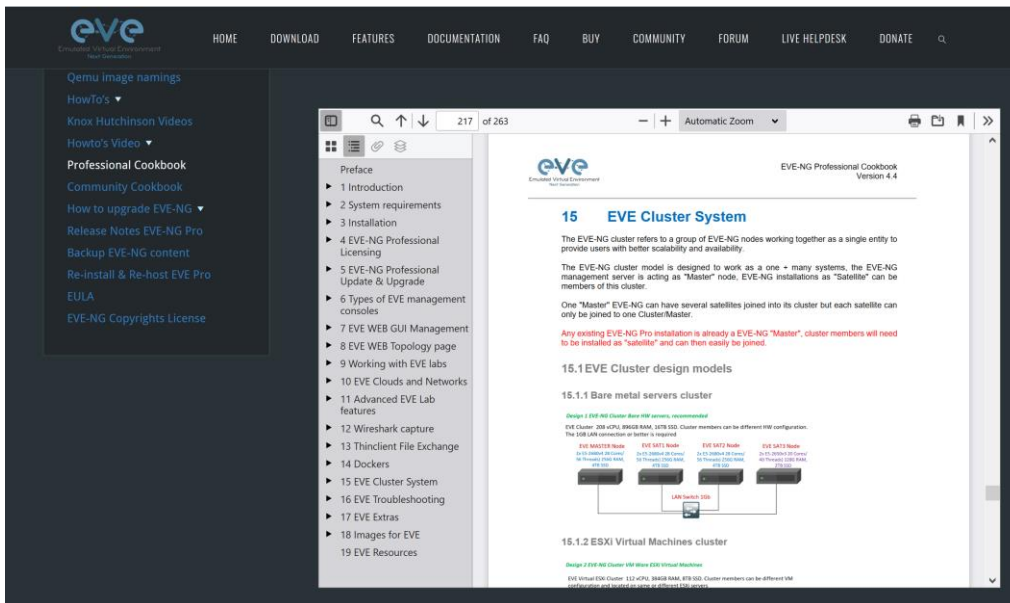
eve
Emulated Virtual Environment
Next Generation

HOME DOWNLOAD FEATURES DOCUMENTATION FAQ BUY COMMUNITY FORUM LIVE HELPDESK DONATE

Qemu image namings
HowTo's ▾
Knox Hutchinson Videos
Howto's Video ▾
Professional Cookbook
Community Cookbook
How to upgrade EVE-NG ▾
Release Notes EVE-NG Pro
Backup EVE-NG content
Re-install & Re-host EVE Pro
EULA
EVE-NG Copyrights License

217 of 263
Automatic Zoom

Preface
1 Introduction
2 System requirements
3 Installation
4 EVE-NG Professional Licensing
5 EVE-NG Professional Update & Upgrade
6 Types of EVE management consoles
7 EVE WEB GUI Management
8 EVE WEB Topology page
9 Working with EVE labs
10 EVE Clouds and Networks
11 Advanced EVE Lab features
12 Wireshark capture
13 Thinclient File Exchange
14 Dockers
15 EVE Cluster System
16 EVE Troubleshooting
17 EVE Extras
18 Images for EVE
19 EVE Resources

eve
Emulated Virtual Environment
Next Generation

EVE-NG Professional Cookbook
Version 4.4

15 EVE Cluster System

The EVE-NG cluster refers to a group of EVE-NG nodes working together as a single entity to provide users with better scalability and availability.

The EVE-NG cluster model is designed to work as a one + many systems, the EVE-NG management server is acting as "Master" node, EVE-NG installations as "Satellite" can be members of this cluster.

One "Master" EVE-NG can have several satellites joined into its cluster but each satellite can only be joined to one Cluster/Master.

Any existing EVE-NG Pro installation is already a EVE-NG "Master", cluster members will need to be installed as "satellite" and can then easily be joined.

15.1 EVE Cluster design models

15.1.1 Bare metal servers cluster

Design 1 EVE-NG Cluster Bare HW servers, recommended

EVE Cluster: 208 vCPU, 896GB RAM, 16TB SSD. Cluster members can be different HW configuration. The 1GB LAN connection or better is required

EVE MASTER Node
EVE SAT1 Node
EVE SAT2 Node
EVE SAT3 Node
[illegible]

LAN Switch 1Gb

15.1.2 ESXi Virtual Machines cluster

Design 2 EVE-NG Cluster VM Ware ESXi Virtual Machines

EVE Virtual ESXi Cluster: 112 vCPU, 384GB RAM, 8TB SSD. Cluster members can be different VM configuration and located on same or different ESXi servers